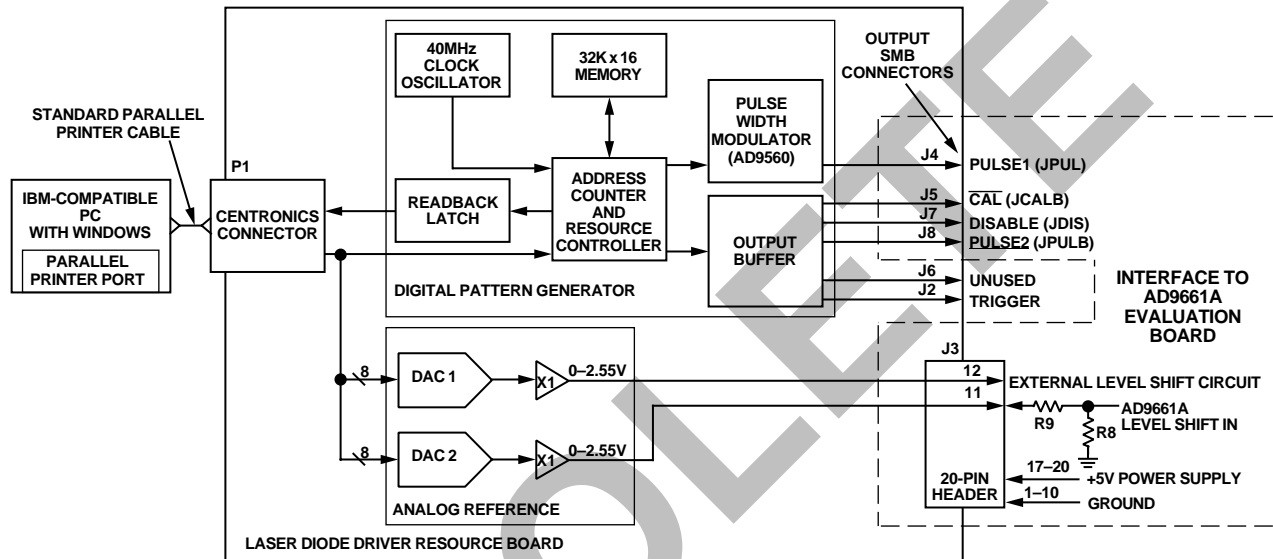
40MHz CLOCK OSCILLATOR

32K x 16 MEMORY

OUTPUT SMB CONNECTORS

STANDARD PARALLEL PRINTER CABLE

PULSE WIDTH MODULATOR (AD9560)

P1

ADDRESS COUNTER AND RESOURCE CONTROLLER

J4

PULSE1 (JPUL)

IBM-COMPATIBLE PC WITH WINDOWS

PARALLEL PRINTER PORT

CENTRONICS CONNECTOR

READBACK LATCH

J5

$\overline{\text{CAL}}$ (JCALB)

J7

DISABLE (JDIS)

OUTPUT BUFFER

J8

$\overline{\text{PULSE2}}$ (JPULB)

J6

UNUSED

J2

TRIGGER

DIGITAL PATTERN GENERATOR

INTERFACE TO AD9661A EVALUATION BOARD

J3

8

DAC 1

X1

0–2.55V

12

EXTERNAL LEVEL SHIFT CIRCUIT

11

R9

AD9661A LEVEL SHIFT IN

R8

8

DAC 2

X1

0–2.55V

17–20

+5V POWER SUPPLY

20-PIN HEADER

1–10

GROUND

ANALOG REFERENCE

LASER DIODE DRIVER RESOURCE BOARD

OBSOLETE